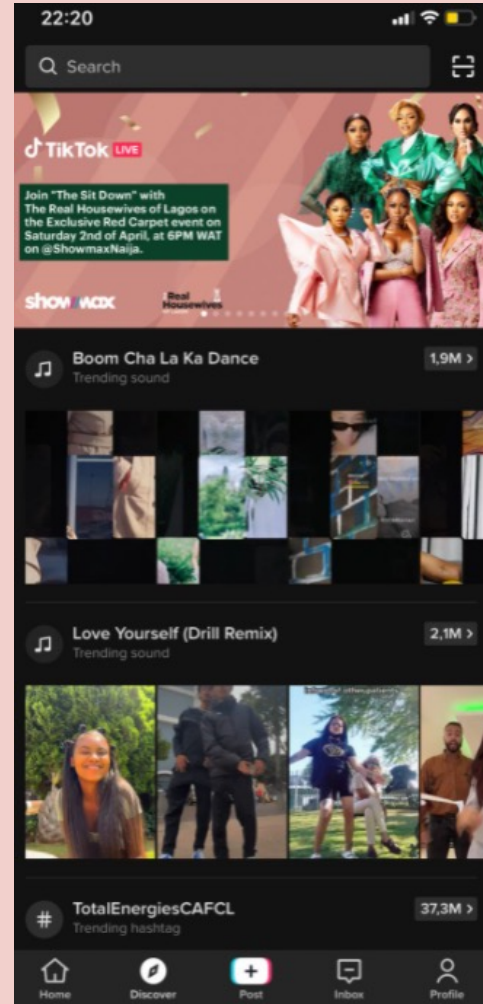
22:20

Search

TikTok LIVE

Join "The Sit Down" with The Real Housewives of Lagos on the Exclusive Red Carpet event on Saturday 2nd of April, at 6PM WAT on @ShowmaxNaija.

showmax

Real Housewives

Boom Cha La Ka Dance
Trending sound
1,9M >

Love Yourself (Drill Remix)
Trending sound
2,1M >

TotalEnergiesCAFCL
Trending hashtag
37,3M >

Home
Discover
Post
Inbox
Profile